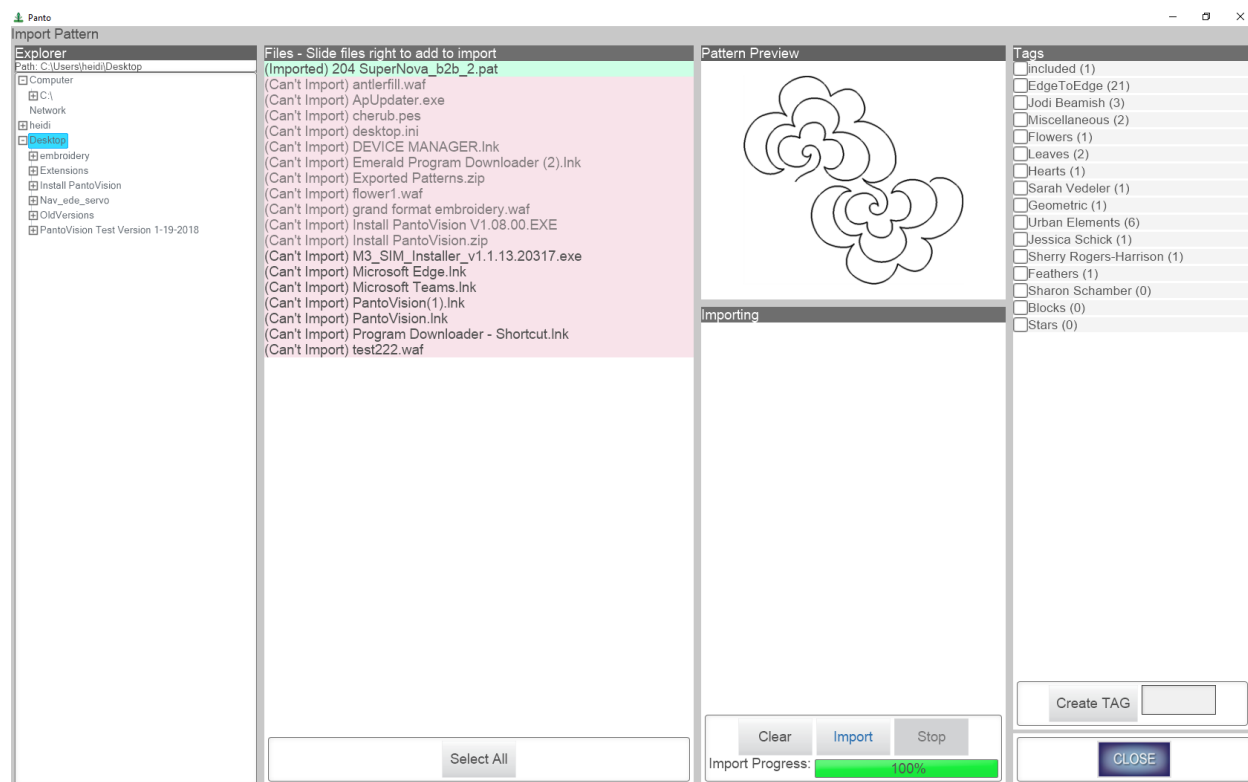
Panto

Import Pattern

Explorer
Path: C:\Users\heidi\Desktop
Computer
C:\
Network
heidi
Desktop
embroidery
Extensions
Install PantoVision
Nav_ede_servo
OldVersions
PantoVision Test Version 1-19-2018

Files - Slide files right to add to import
(Imported) 204 SuperNova_b2b_2.pat
(Can't Import) antlerfill.waf
(Can't Import) ApUpdater.exe
(Can't Import) cherub.pes
(Can't Import) desktop.ini
(Can't Import) DEVICE MANAGER.lnk
(Can't Import) Emerald Program Downloader (2).lnk
(Can't Import) Exported Patterns.zip
(Can't Import) flower1.waf
(Can't Import) grand format embroidery.waf
(Can't Import) Install PantoVision V1.08.00.EXE
(Can't Import) Install PantoVision.zip
(Can't Import) M3_SIM_Installer_v1.1.13.20317.exe
(Can't Import) Microsoft Edge.lnk
(Can't Import) Microsoft Teams.lnk
(Can't Import) PantoVision(1).lnk
(Can't Import) PantoVision.lnk
(Can't Import) Program Downloader - Shortcut.lnk
(Can't Import) test222.waf

Select All

Pattern Preview

Importing

Clear
Import
Stop
Import Progress: 100%

Tags
included (1)
EdgeToEdge (21)
Jodi Beamish (3)
Miscellaneous (2)
Flowers (1)
Leaves (2)
Hearts (1)
Sarah Vedeler (1)
Geometric (1)
Urban Elements (6)
Jessica Schick (1)
Sherry Rogers-Harrison (1)
Feathers (1)
Sharon Schamber (0)
Blocks (0)
Stars (0)

Create TAG

CLOSE